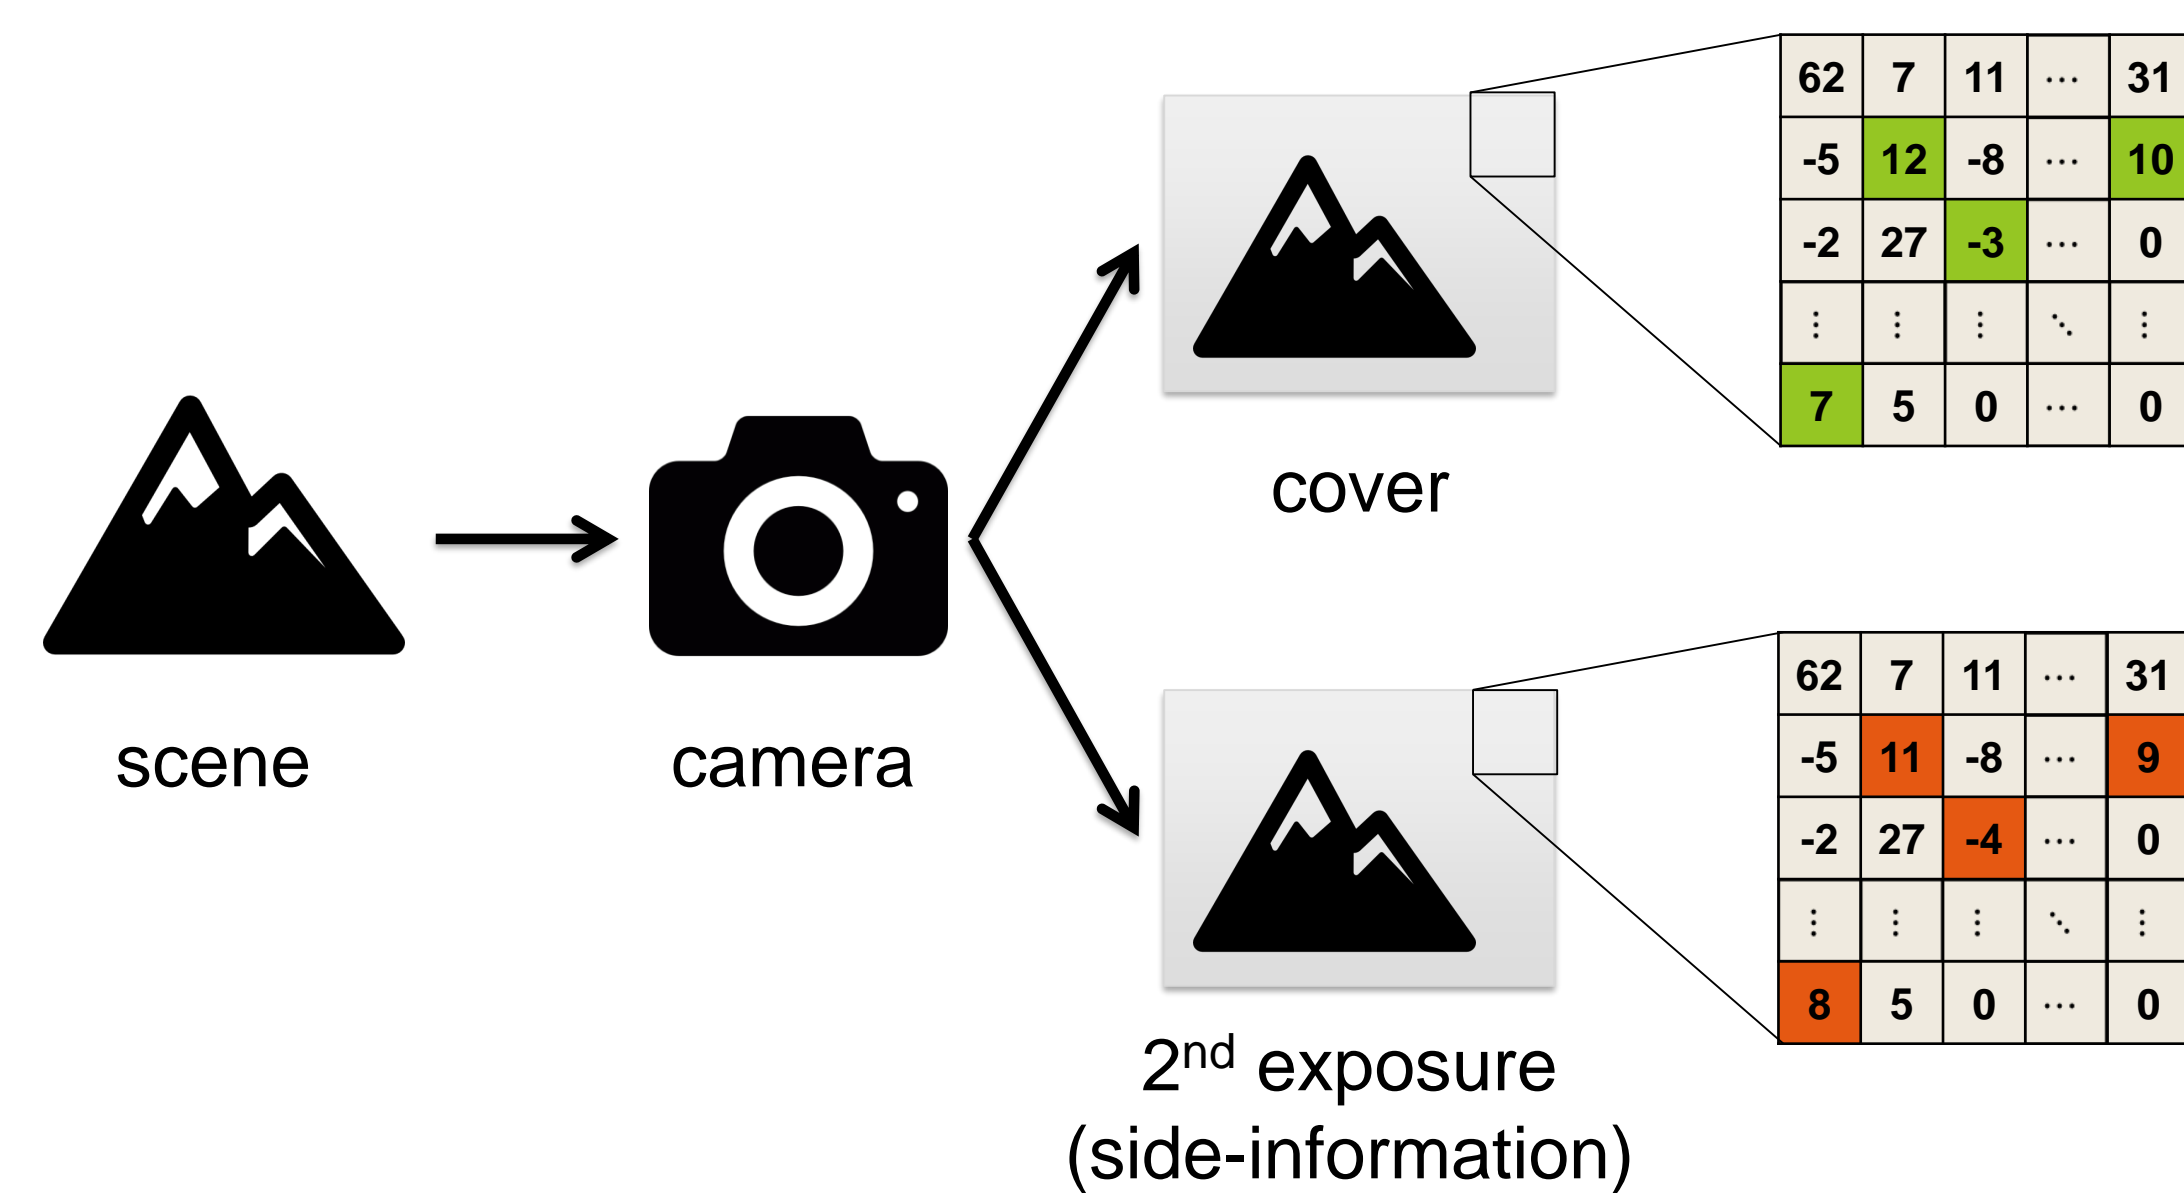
| 62 | 7 | 11 | $\cdots$ | 31 |
|---|---|---|---|---|
| -5 | 12 | -8 | $\cdots$ | 10 |
| -2 | 27 | -3 | $\cdots$ | 0 |
| $\vdots$ | $\vdots$ | $\vdots$ | $\ddots$ | $\vdots$ |
| 7 | 5 | 0 | $\cdots$ | 0 |

cover

scene

camera

| 62 | 7 | 11 | $\cdots$ | 31 |
|---|---|---|---|---|
| -5 | 11 | -8 | $\cdots$ | 9 |
| -2 | 27 | -4 | $\cdots$ | 0 |
| $\vdots$ | $\vdots$ | $\vdots$ | $\ddots$ | $\vdots$ |
| 8 | 5 | 0 | $\cdots$ | 0 |

2$^{nd}$ exposure (side-information)